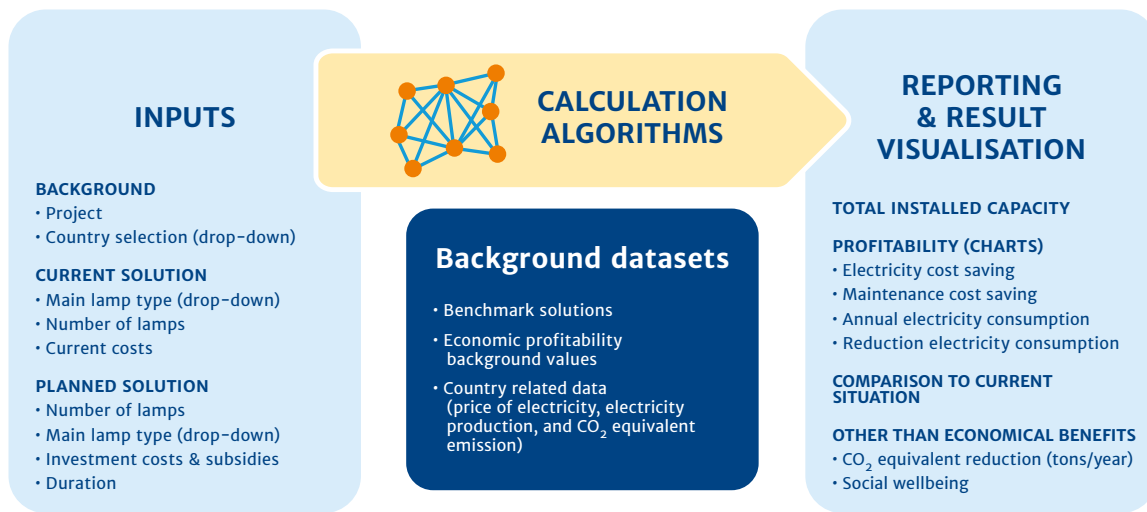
INPUTS

BACKGROUND
• Project
• Country selection (drop-down)

CURRENT SOLUTION
• Main lamp type (drop-down)
• Number of lamps
• Current costs

PLANNED SOLUTION
• Number of lamps
• Main lamp type (drop-down)
• Investment costs & subsidies
• Duration

CALCULATION ALGORITHMS

Background datasets

• Benchmark solutions
• Economic profitability background values
• Country related data (price of electricity, electricity production, and $CO_2$ equivalent emission)

REPORTING & RESULT VISUALISATION

TOTAL INSTALLED CAPACITY

PROFITABILITY (CHARTS)
• Electricity cost saving
• Maintenance cost saving
• Annual electricity consumption
• Reduction electricity consumption

COMPARISON TO CURRENT SITUATION

OTHER THAN ECONOMICAL BENEFITS
• $CO_2$ equivalent reduction (tons/year)
• Social wellbeing